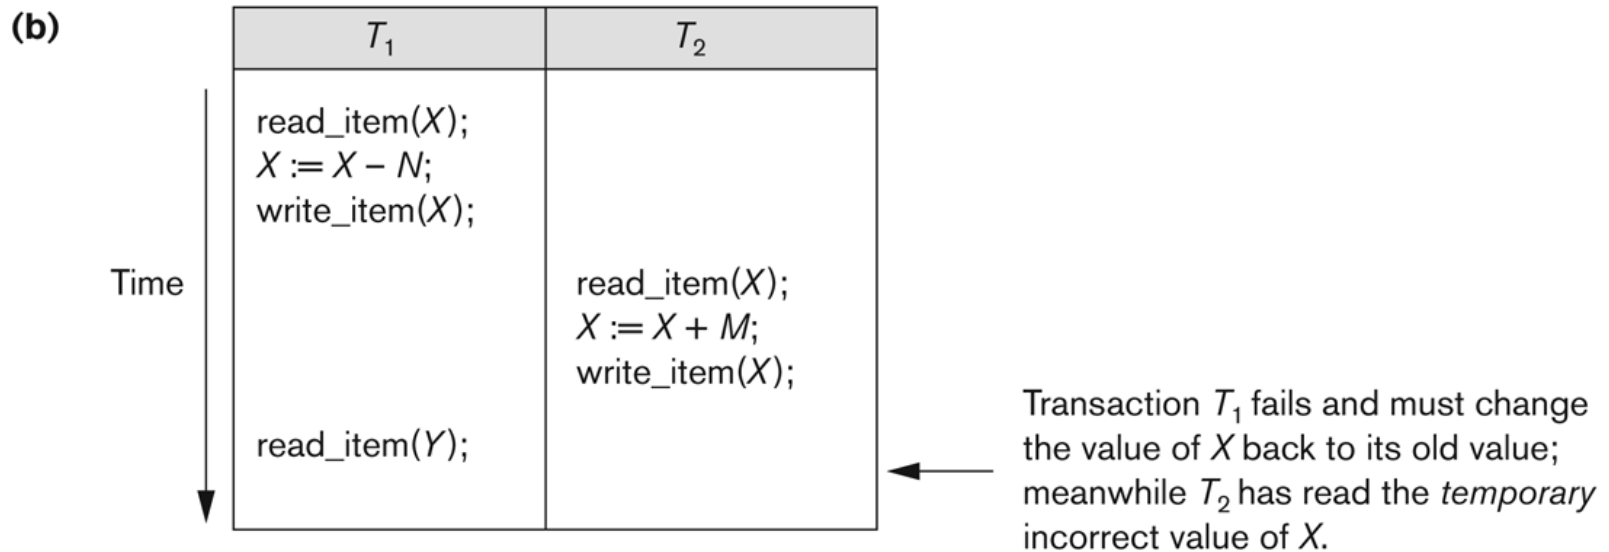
(b)

| $T_1$ | $T_2$ |
|---|---|
| read_item($X$); $X := X - N$; write_item($X$); | |
| | read_item($X$); $X := X + M$; write_item($X$); |
| read_item($Y$); | |

Time

Transaction $T_1$ fails and must change the value of $X$ back to its old value; meanwhile $T_2$ has read the *temporary* incorrect value of $X$.